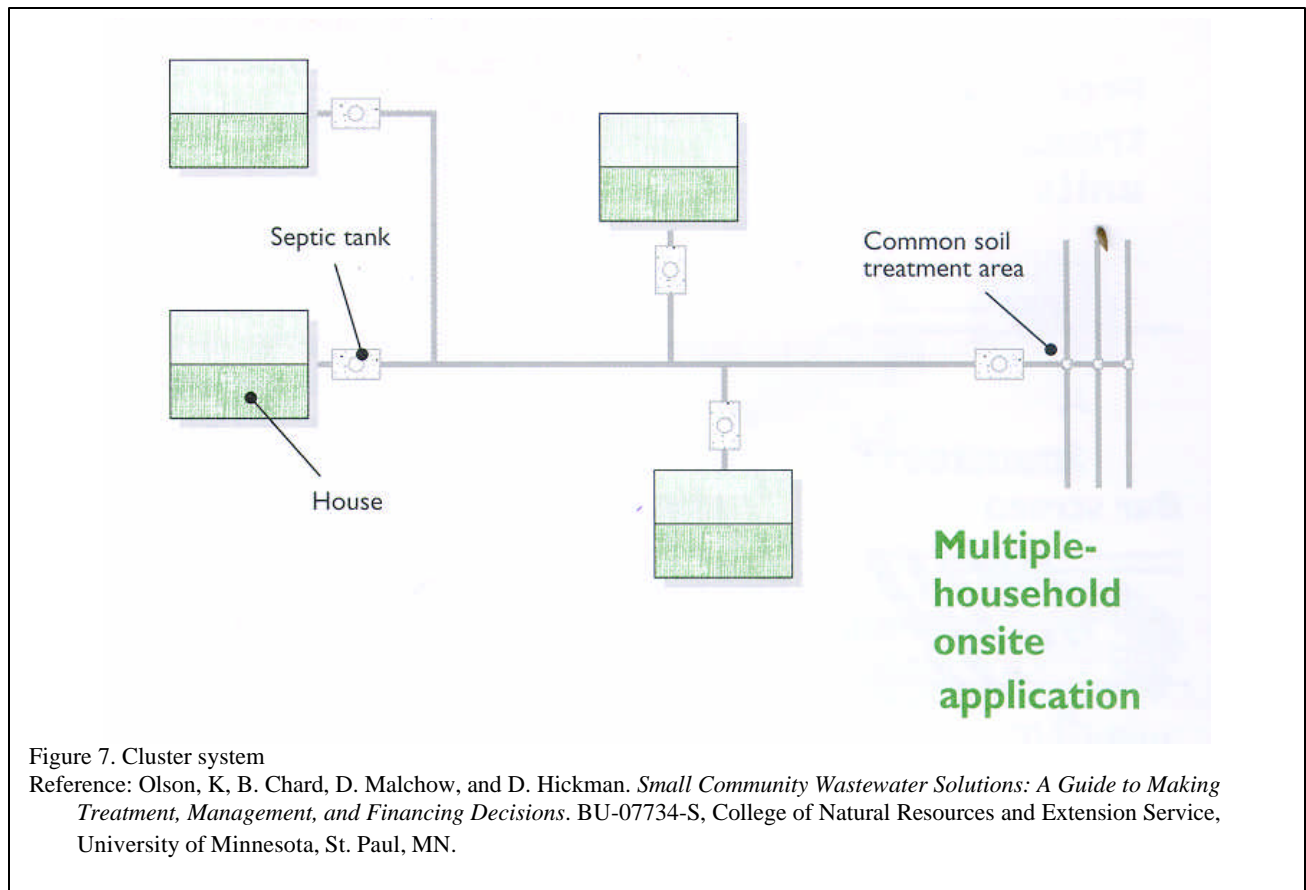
Septic tank

Common soil treatment area

House

Multiple-household onsite application

Figure 7. Cluster system

Reference: Olson, K, B. Chard, D. Malchow, and D. Hickman. *Small Community Wastewater Solutions: A Guide to Making Treatment, Management, and Financing Decisions*. BU-07734-S, College of Natural Resources and Extension Service, University of Minnesota, St. Paul, MN.